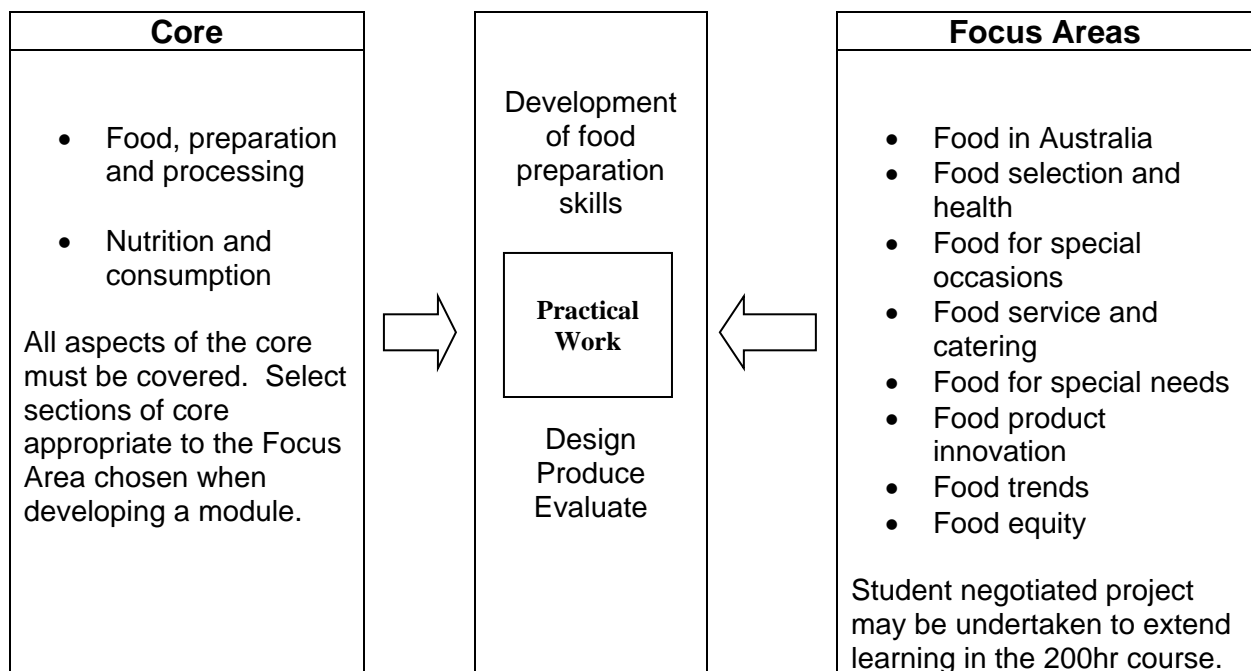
Core

- Food, preparation and processing
- Nutrition and consumption

All aspects of the core must be covered. Select sections of core appropriate to the Focus Area chosen when developing a module.

Development of food preparation skills

Practical Work

Design
Produce
Evaluate

Focus Areas

- Food in Australia
- Food selection and health
- Food for special occasions
- Food service and catering
- Food for special needs
- Food product innovation
- Food trends
- Food equity

Student negotiated project may be undertaken to extend learning in the 200hr course.